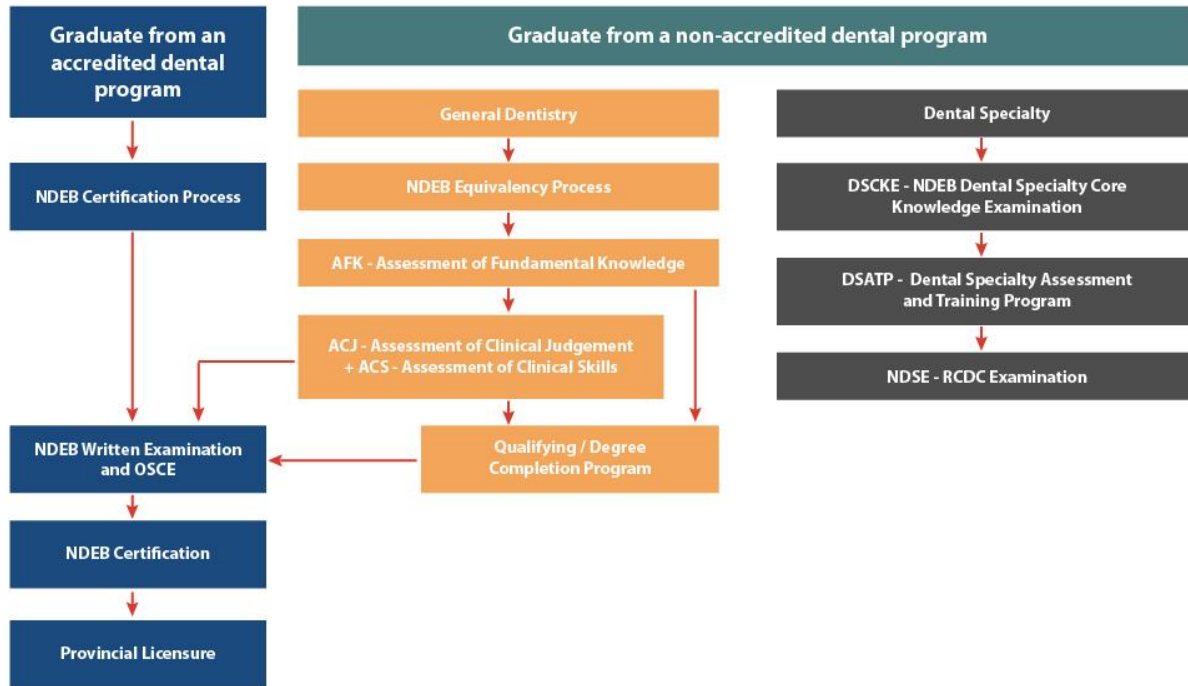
Graduate from an accredited dental program

NDEB Certification Process

NDEB Written Examination and OSCE

NDEB Certification

Provincial Licensure

Graduate from a non-accredited dental program

General Dentistry

NDEB Equivalency Process

AFK - Assessment of Fundamental Knowledge

ACJ - Assessment of Clinical Judgement + ACS - Assessment of Clinical Skills

Qualifying / Degree Completion Program

Dental Specialty

DSCKE - NDEB Dental Specialty Core Knowledge Examination

DSATP - Dental Specialty Assessment and Training Program

NDSE - RCDC Examination